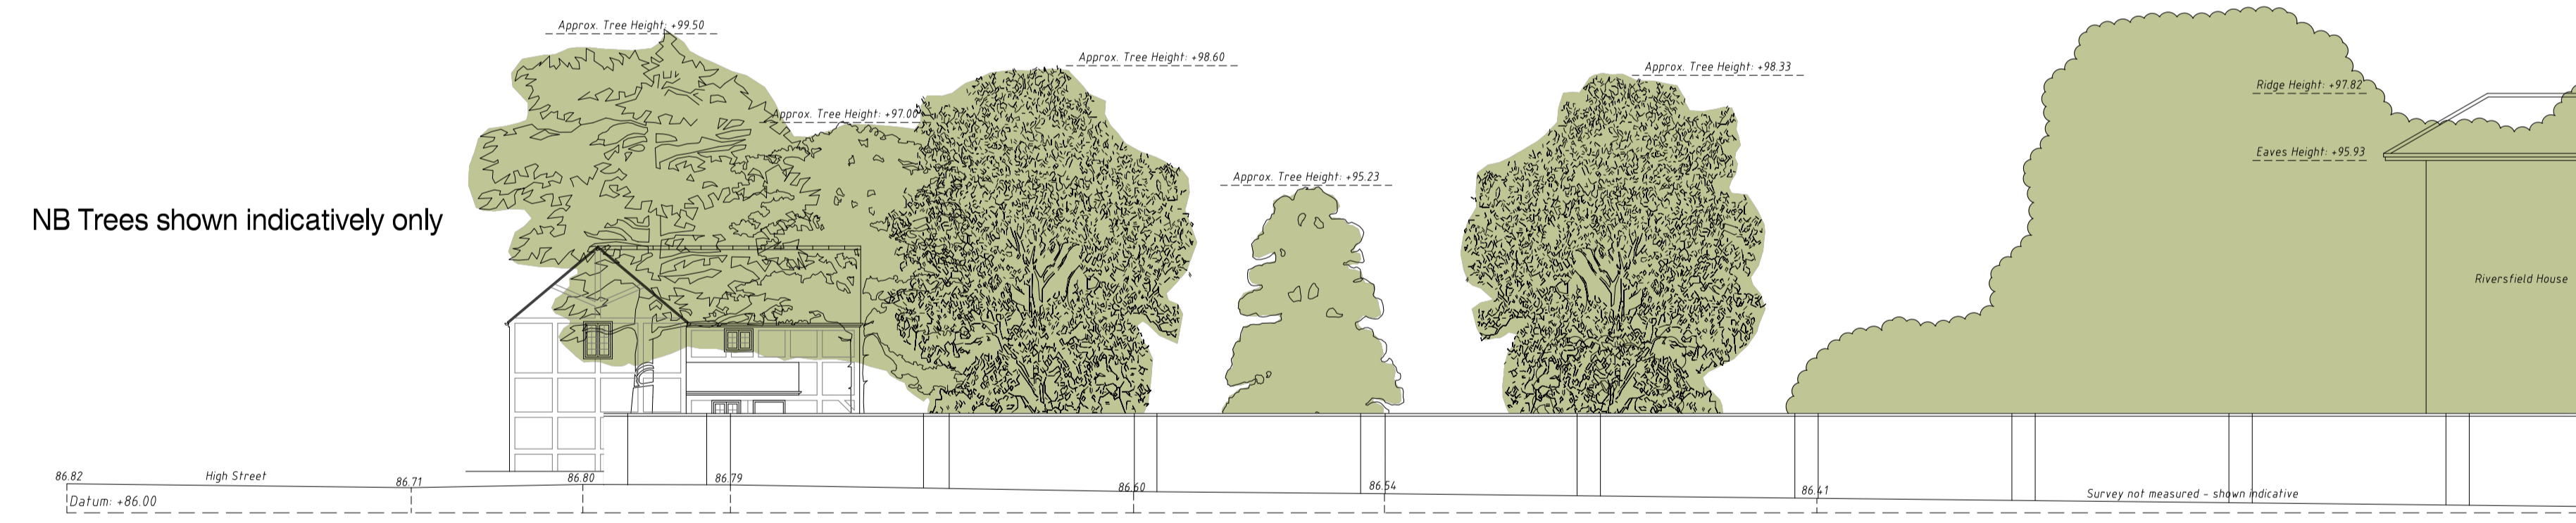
Approx. Tree Height: +99.50

Approx. Tree Height: +98.60

Approx. Tree Height: +98.33

Ridge Height: +97.82

Approx. Tree Height: +97.00

Eaves Height: +95.93

Approx. Tree Height: +95.23

NB Trees shown indicatively only

Riversfield House

86.82

High Street

86.71

86.80

86.79

86.60

86.54

86.41

Survey not measured - shown indicative

Datum: +86.00